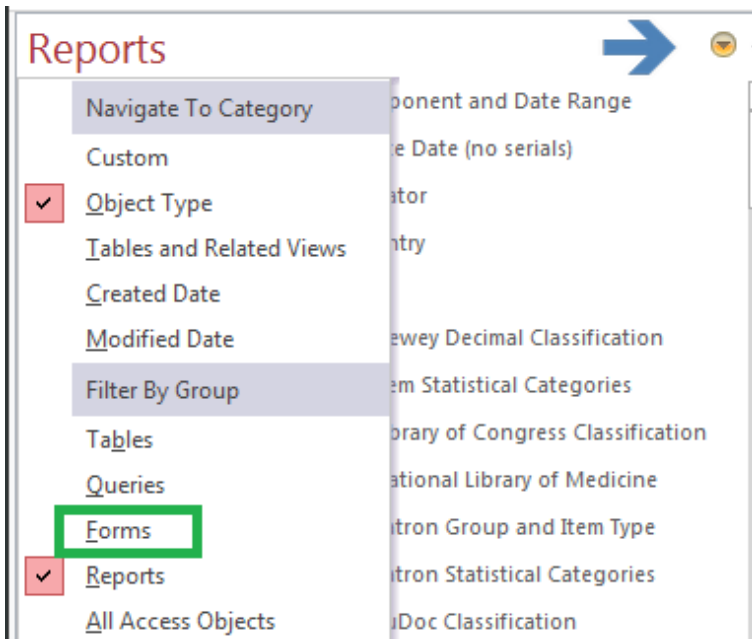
Reports

Navigate To Category
Custom
Object Type
Tables and Related Views
Created Date
Modified Date
Filter By Group
Tables
Queries
Forms
Reports
All Access Objects

ponent and Date Range
e Date (no serials)
ator
ntry
ewey Decimal Classification
em Statistical Categories
brary of Congress Classification
ational Library of Medicine
tron Group and Item Type
tron Statistical Categories
uDoc Classification